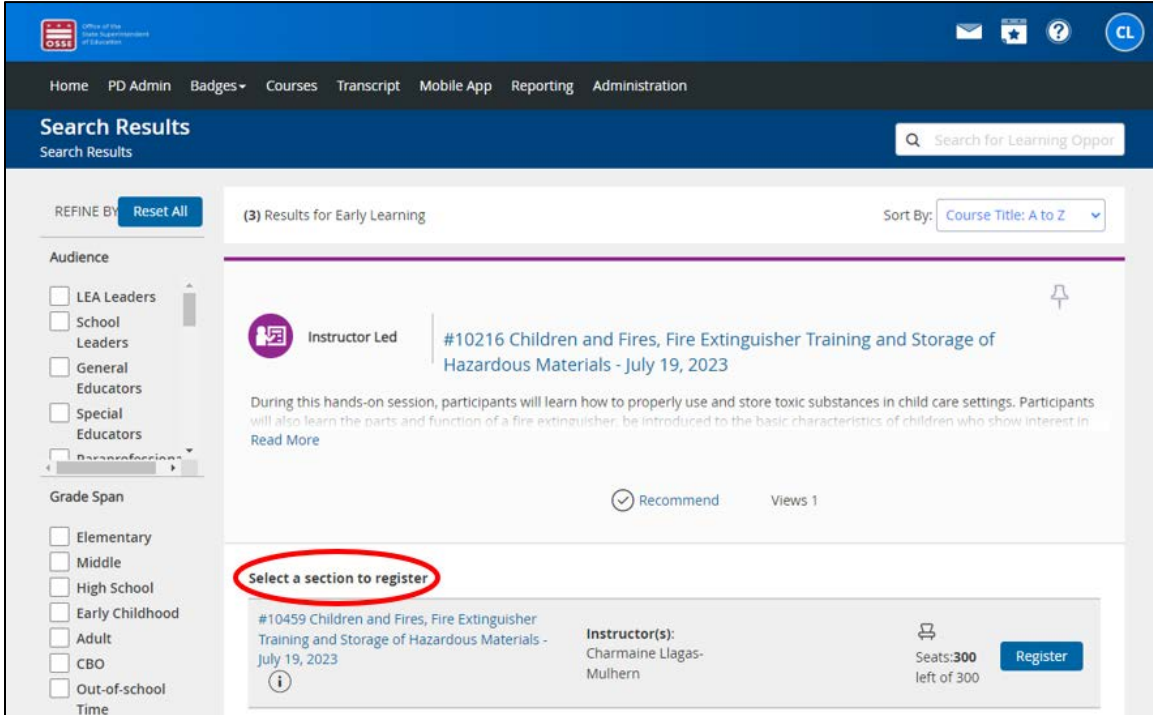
OSSE Office of the State Superintendent of Education

CL

Home PD Admin Badges Courses Transcript Mobile App Reporting Administration

Search Results
Search Results

Search for Learning Oppor

REFINE BY Reset All

Audience

LEA Leaders
School Leaders
General Educators
Special Educators
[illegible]

Grade Span

Elementary
Middle
High School
Early Childhood
Adult
CBO
Out-of-school Time

(3) Results for Early Learning

Sort By: Course Title: A to Z

Instructor Led

#10216 Children and Fires, Fire Extinguisher Training and Storage of Hazardous Materials - July 19, 2023

During this hands-on session, participants will learn how to properly use and store toxic substances in child care settings. Participants will also learn the parts and function of a fire extinguisher, be introduced to the basic characteristics of children who show interest in

Read More

Recommend Views 1

Select a section to register

#10459 Children and Fires, Fire Extinguisher Training and Storage of Hazardous Materials - July 19, 2023

Instructor(s):
Charmaine Llagas-Mulhern

Seats:300 left of 300

Register